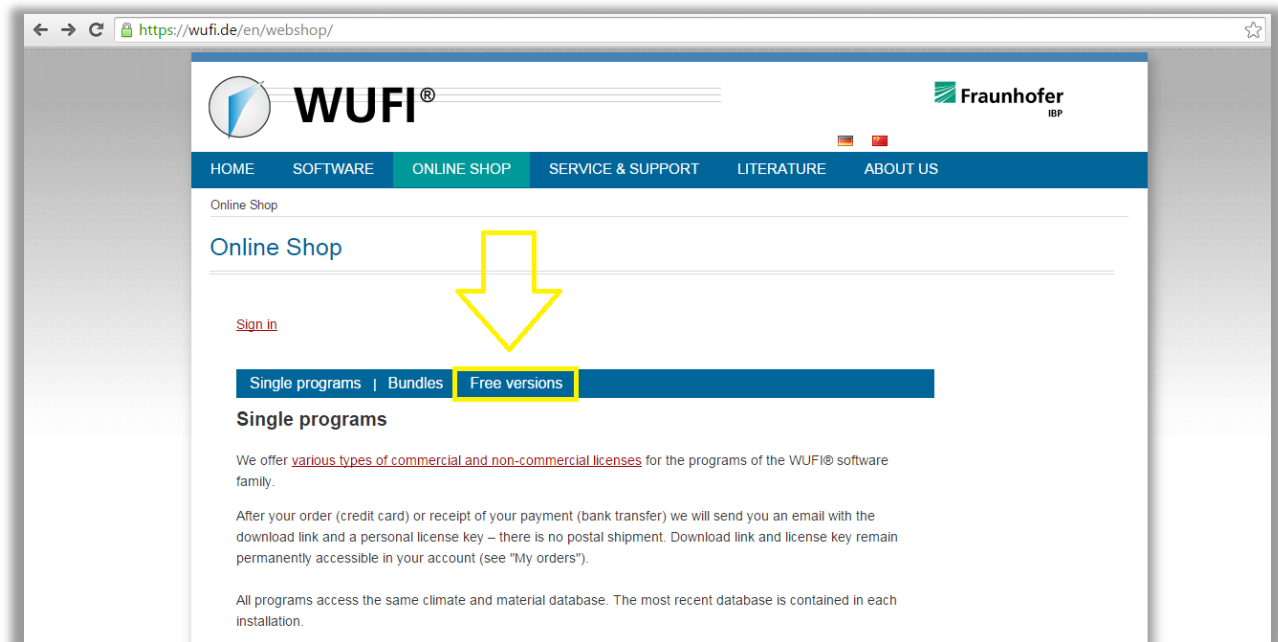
https://wufi.de/en/webshop/

WUFI®

Fraunhofer
IBP

HOME SOFTWARE ONLINE SHOP SERVICE & SUPPORT LITERATURE ABOUT US

Online Shop

Online Shop

Sign in

Single programs | Bundles Free versions

Single programs

We offer various types of commercial and non-commercial licenses for the programs of the WUFI® software family.

After your order (credit card) or receipt of your payment (bank transfer) we will send you an email with the download link and a personal license key – there is no postal shipment. Download link and license key remain permanently accessible in your account (see "My orders").

All programs access the same climate and material database. The most recent database is contained in each installation.